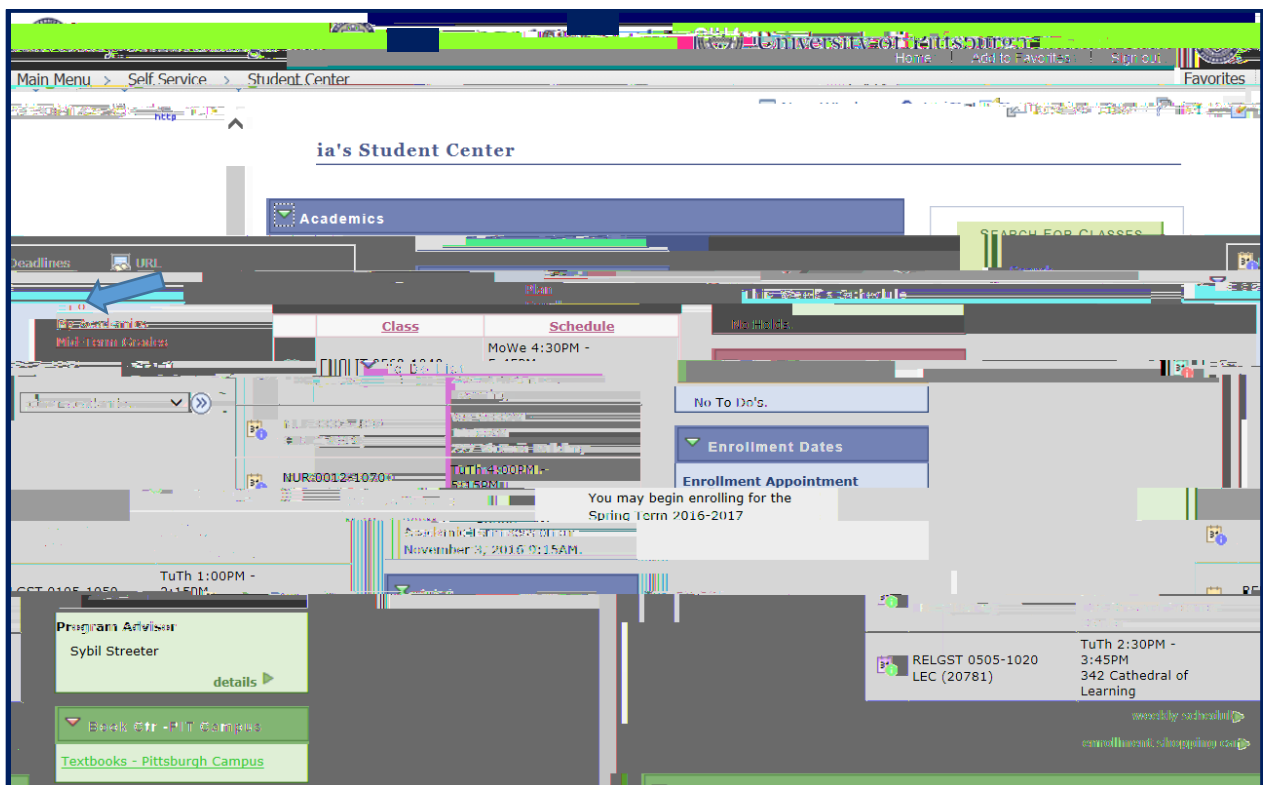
University of Pittsburgh

Home | Add to Favorites | Sign out

Main Menu > Self Service > Student Center

Favorites

ia's Student Center

Academics

Search For Classes

Deadlines URL

Plan

This Week's Schedule

My Academics

Mid-term Grades

No Holds

| Class | Schedule |
|---|---|
| ENGLIT 0560-1040 | MoWe 4:30PM - 5:45PM |
| NUR 0012-1070 | TuTh 4:00PM - 5:15PM |
| GST 0105-1050 | TuTh 1:00PM - 2:15PM |

No To Do's.

Enrollment Dates

Enrollment Appointment

You may begin enrolling for the Spring Term 2016-2017

November 3, 2016 9:15AM.

Program Adviser

Sybil Streeter

details

Book Str - PIT Campus

Textbooks - Pittsburgh Campus

RELGST 0505-1020 LEC (20781)

TuTh 2:30PM - 3:45PM 342 Cathedral of Learning

weekly schedule

enrollment shopping cart